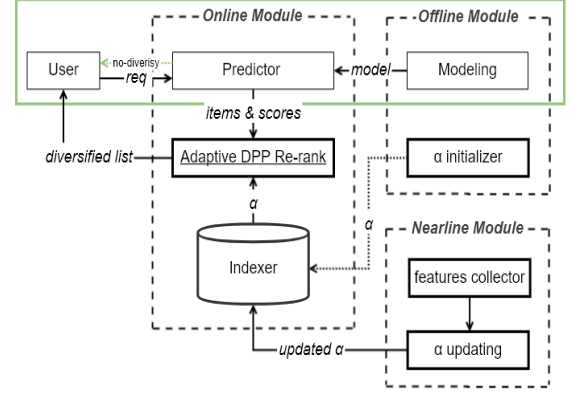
Online Module

Offline Module

User

no-diverisy

req

Predictor

model

Modeling

items & scores

diversified list

Adaptive DPP Re-rank

α initializer

α

α

Nearline Module

Indexer

features collector

updated α

α updating